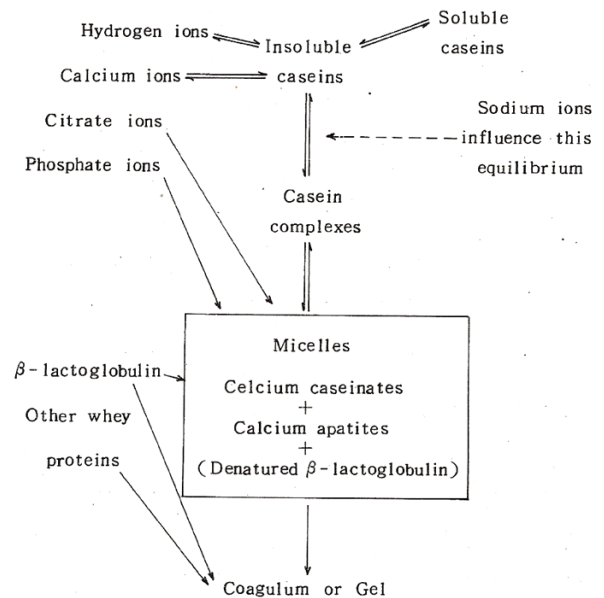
Hydrogen ions

Insoluble caseins

Soluble caseins

Calcium ions

Citrate ions

Sodium ions influence this equilibrium

Phosphate ions

Casein complexes

Micelles

Celcium caseinates
+
Calcium apatites
+
(Denatured $\beta$- lactoglobulin)

$\beta$- lactoglobulin

Other whey

proteins

Coagulum or Gel